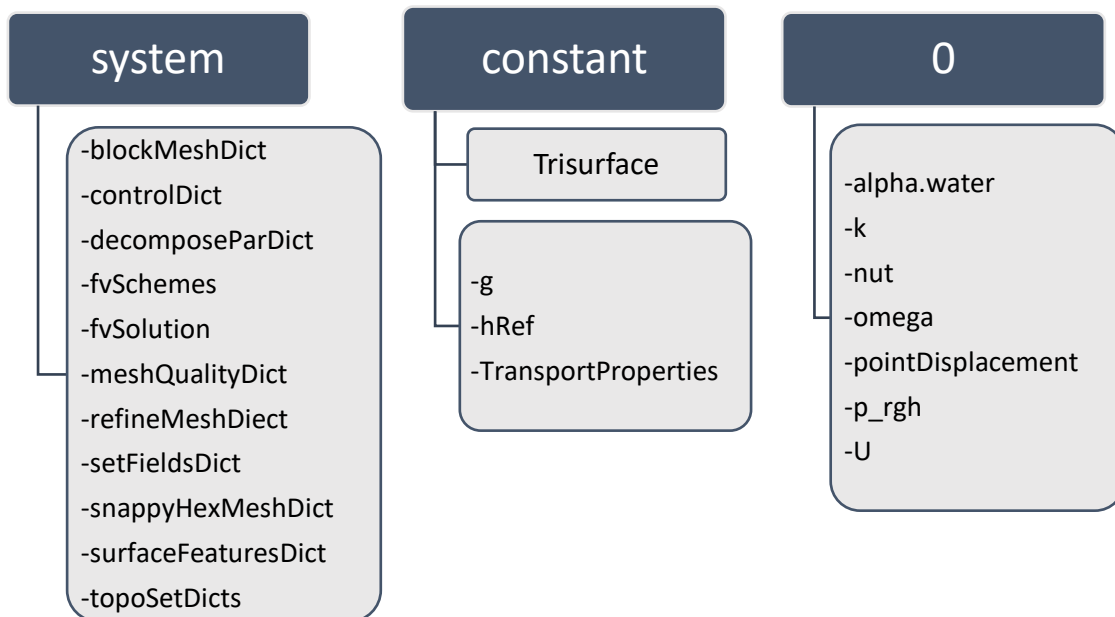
system

-blockMeshDict
-controlDict
-decomposeParDict
-fvSchemes
-fvSolution
-meshQualityDict
-refineMeshDiect
-setFieldsDict
-snappyHexMeshDict
-surfaceFeaturesDict
-topoSetDicts

constant

Trisurface

-g
-hRef
-TransportProperties

0

-alpha.water
-k
-nut
-omega
-pointDisplacement
-p_rgh
-U